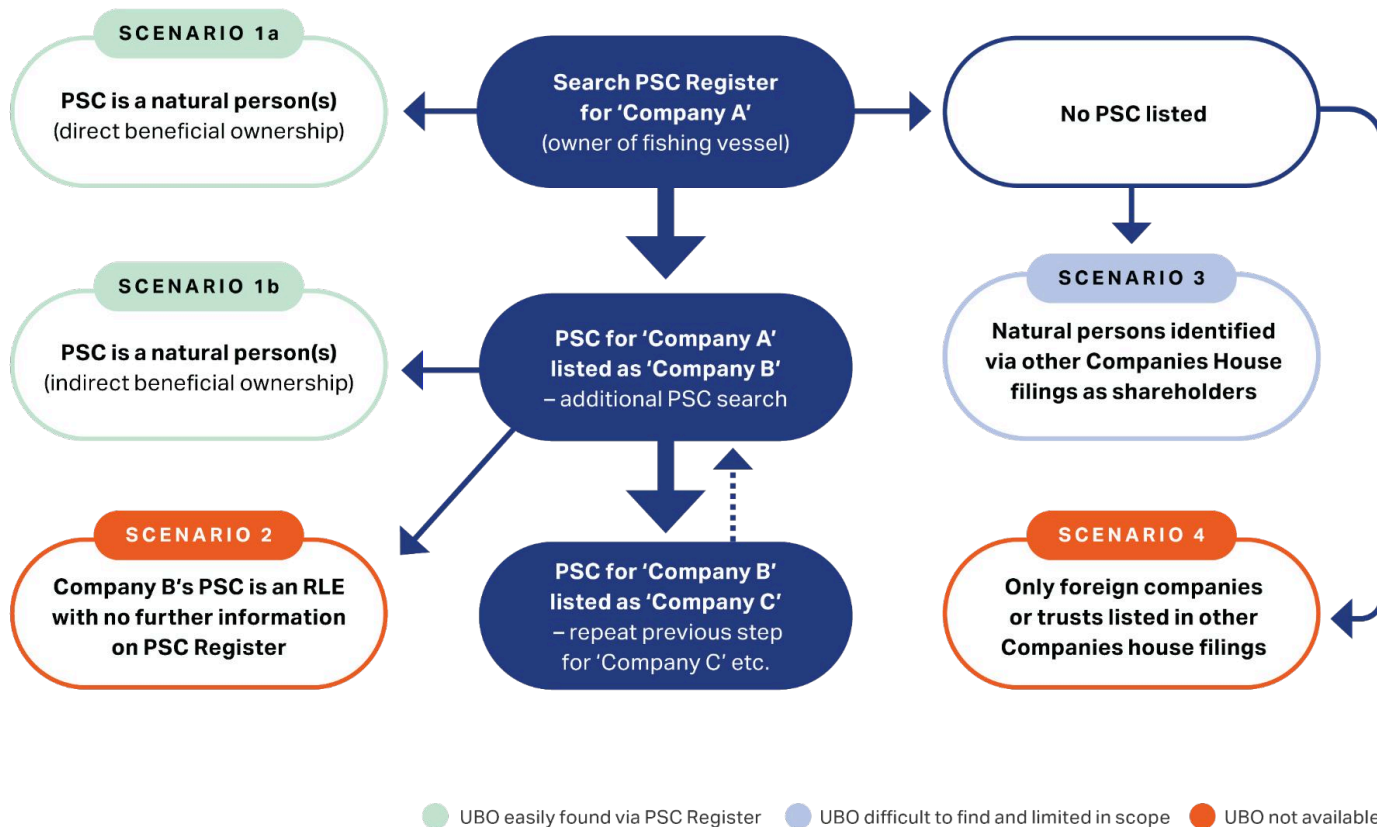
Search PSC Register for 'Company A' (owner of fishing vessel)

SCENARIO 1a

PSC is a natural person(s) (direct beneficial ownership)

No PSC listed

SCENARIO 1b

PSC is a natural person(s) (indirect beneficial ownership)

PSC for 'Company A' listed as 'Company B' – additional PSC search

SCENARIO 3

Natural persons identified via other Companies House filings as shareholders

SCENARIO 2

Company B's PSC is an RLE with no further information on PSC Register

PSC for 'Company B' listed as 'Company C' – repeat previous step for 'Company C' etc.

SCENARIO 4

Only foreign companies or trusts listed in other Companies house filings

UBO easily found via PSC Register
UBO difficult to find and limited in scope
UBO not availabl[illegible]